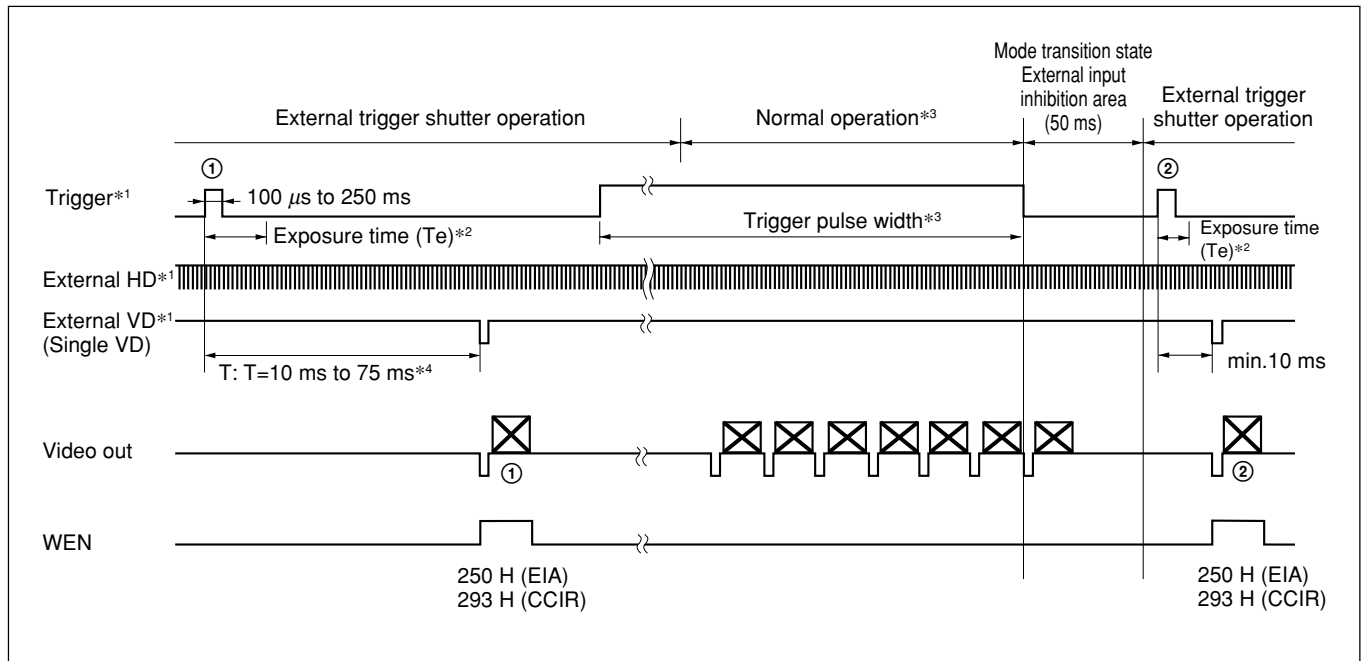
Mode transition state
External input inhibition area (50 ms)

External trigger shutter operation

Normal operation$*^3$

External trigger shutter operation

①

Trigger$*^1$

100 $\mu$s to 250 ms

Exposure time (Te)$*^2$

Trigger pulse width$*^3$

②

Exposure time (Te)$*^2$

External HD$*^1$

External VD$*^1$
(Single VD)

T: T=10 ms to 75 ms$*^4$

min.10 ms

Video out

①

②

WEN

250 H (EIA)
293 H (CCIR)

250 H (EIA)
293 H (CCIR)